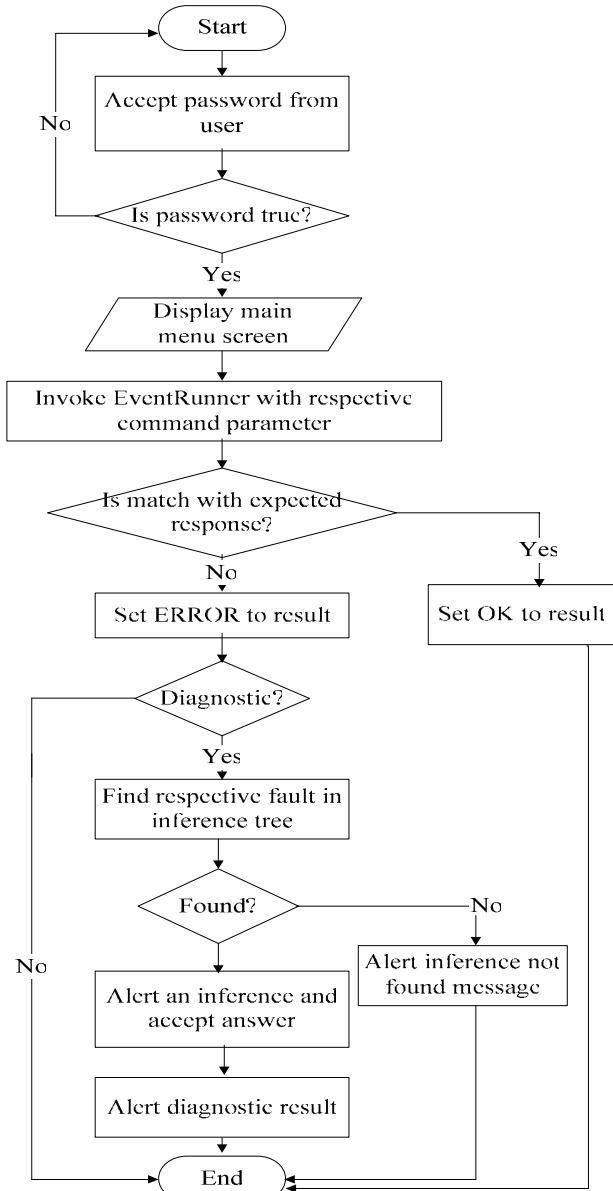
Start

Accept password from user

No

Is password true?

Yes

Display main menu screen

Invoke EventRunner with respective command parameter

Is match with expected response?

Yes

No

Set ERROR to result

Set OK to result

Diagnostic?

No

Yes

Find respective fault in inference tree

Found?

No

Alert inference not found message

Alert an inference and accept answer

Alert diagnostic result

End